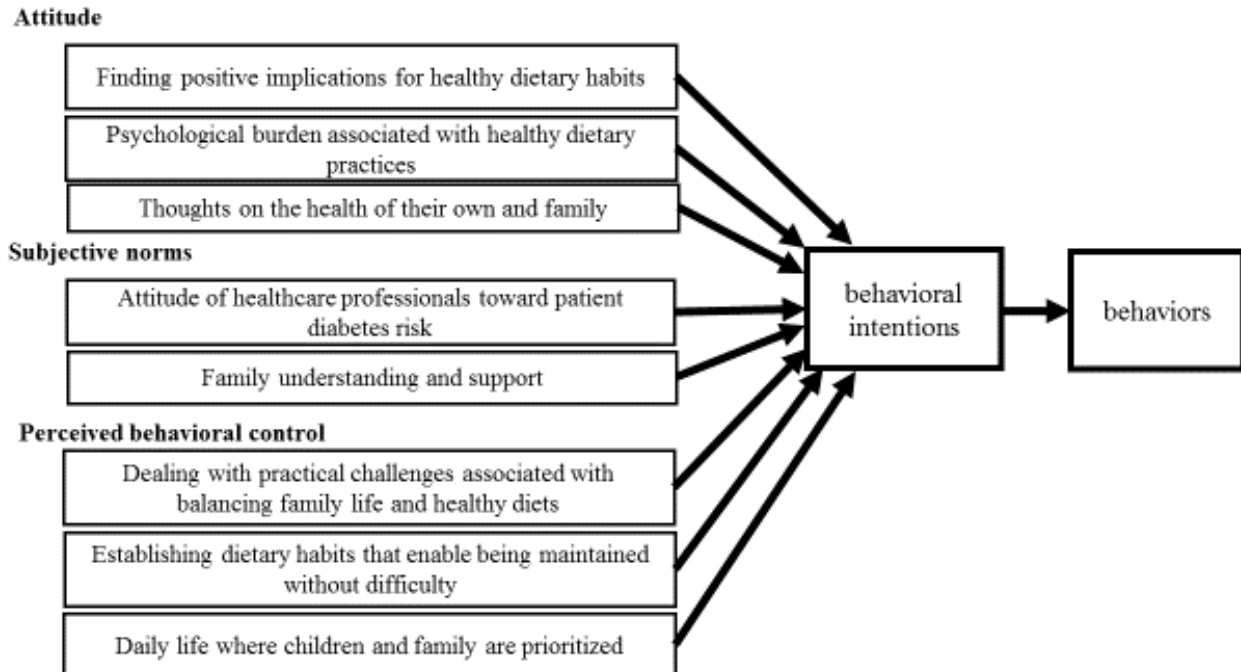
Attitude

Finding positive implications for healthy dietary habits

Psychological burden associated with healthy dietary practices

Thoughts on the health of their own and family

Subjective norms

Attitude of healthcare professionals toward patient diabetes risk

Family understanding and support

Perceived behavioral control

Dealing with practical challenges associated with balancing family life and healthy diets

Establishing dietary habits that enable being maintained without difficulty

Daily life where children and family are prioritized

behavioral intentions

behaviors